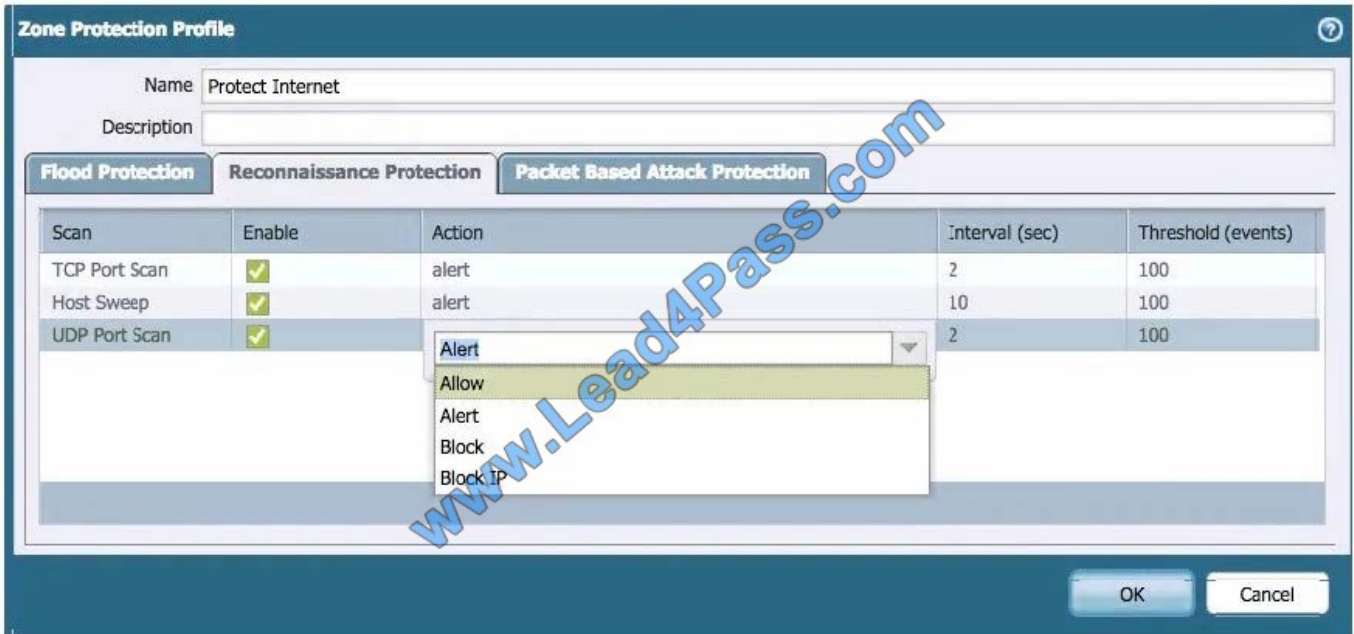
Zone Protection Profile

Name Protect Internet

Description

Flood Protection | Reconnaissance Protection | Packet Based Attack Protection

| Scan | Enable | Action | Interval (sec) | Threshold (events) |
|---|---|---|---|---|
| TCP Port Scan | ✓ | alert | 2 | 100 |
| Host Sweep | ✓ | alert | 10 | 100 |
| UDP Port Scan | ✓ | Alert | 2 | 100 |

Allow
Alert
Block
Block IP

www.Lead4Pass.com

OK Cancel